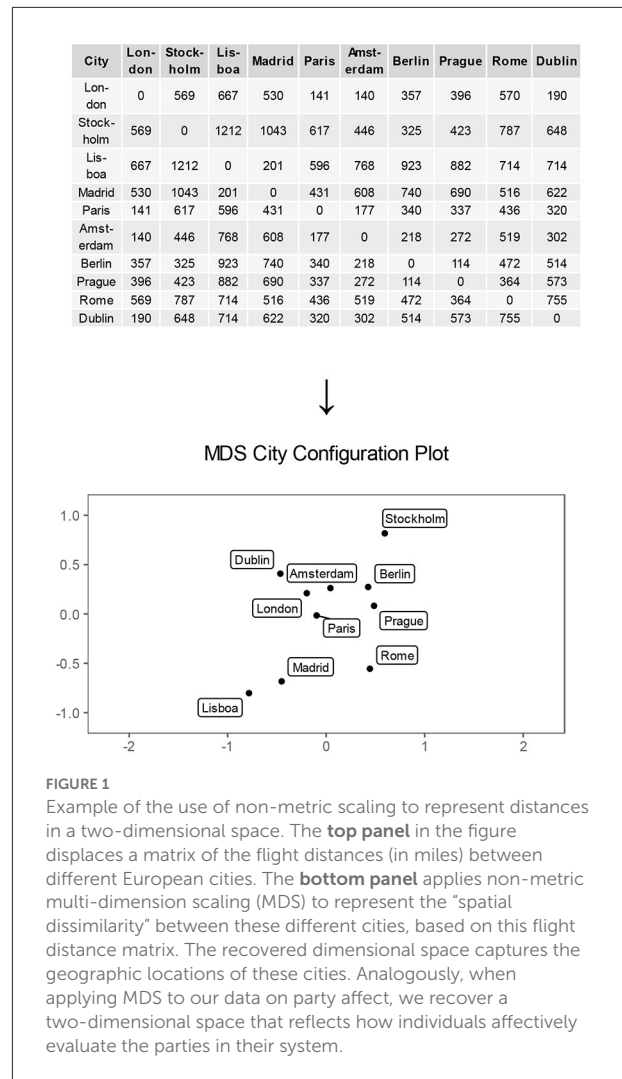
| City | London | Stockholm | Lisboa | Madrid | Paris | Amsterdam | Berlin | Prague | Rome | Dublin |
|---|---|---|---|---|---|---|---|---|---|---|
| London | 0 | 569 | 667 | 530 | 141 | 140 | 357 | 396 | 570 | 190 |
| Stockholm | 569 | 0 | 1212 | 1043 | 617 | 446 | 325 | 423 | 787 | 648 |
| Lisboa | 667 | 1212 | 0 | 201 | 596 | 768 | 923 | 882 | 714 | 714 |
| Madrid | 530 | 1043 | 201 | 0 | 431 | 608 | 740 | 690 | 516 | 622 |
| Paris | 141 | 617 | 596 | 431 | 0 | 177 | 340 | 337 | 436 | 320 |
| Amsterdam | 140 | 446 | 768 | 608 | 177 | 0 | 218 | 272 | 519 | 302 |
| Berlin | 357 | 325 | 923 | 740 | 340 | 218 | 0 | 114 | 472 | 514 |
| Prague | 396 | 423 | 882 | 690 | 337 | 272 | 114 | 0 | 364 | 573 |
| Rome | 569 | 787 | 714 | 516 | 436 | 519 | 472 | 364 | 0 | 755 |
| Dublin | 190 | 648 | 714 | 622 | 320 | 302 | 514 | 573 | 755 | 0 |

↓

MDS City Configuration Plot

Stockholm
Dublin
Amsterdam
Berlin
London
Paris
Prague
Rome
Madrid
Lisboa

1.0
0.5
0.0
-0.5
-1.0
-2
-1
0
1
2

FIGURE 1
Example of the use of non-metric scaling to represent distances in a two-dimensional space. The **top panel** in the figure displaces a matrix of the flight distances (in miles) between different European cities. The **bottom panel** applies non-metric multi-dimension scaling (MDS) to represent the "spatial dissimilarity" between these different cities, based on this flight distance matrix. The recovered dimensional space captures the geographic locations of these cities. Analogously, when applying MDS to our data on party affect, we recover a two-dimensional space that reflects how individuals affectively evaluate the parties in their system.